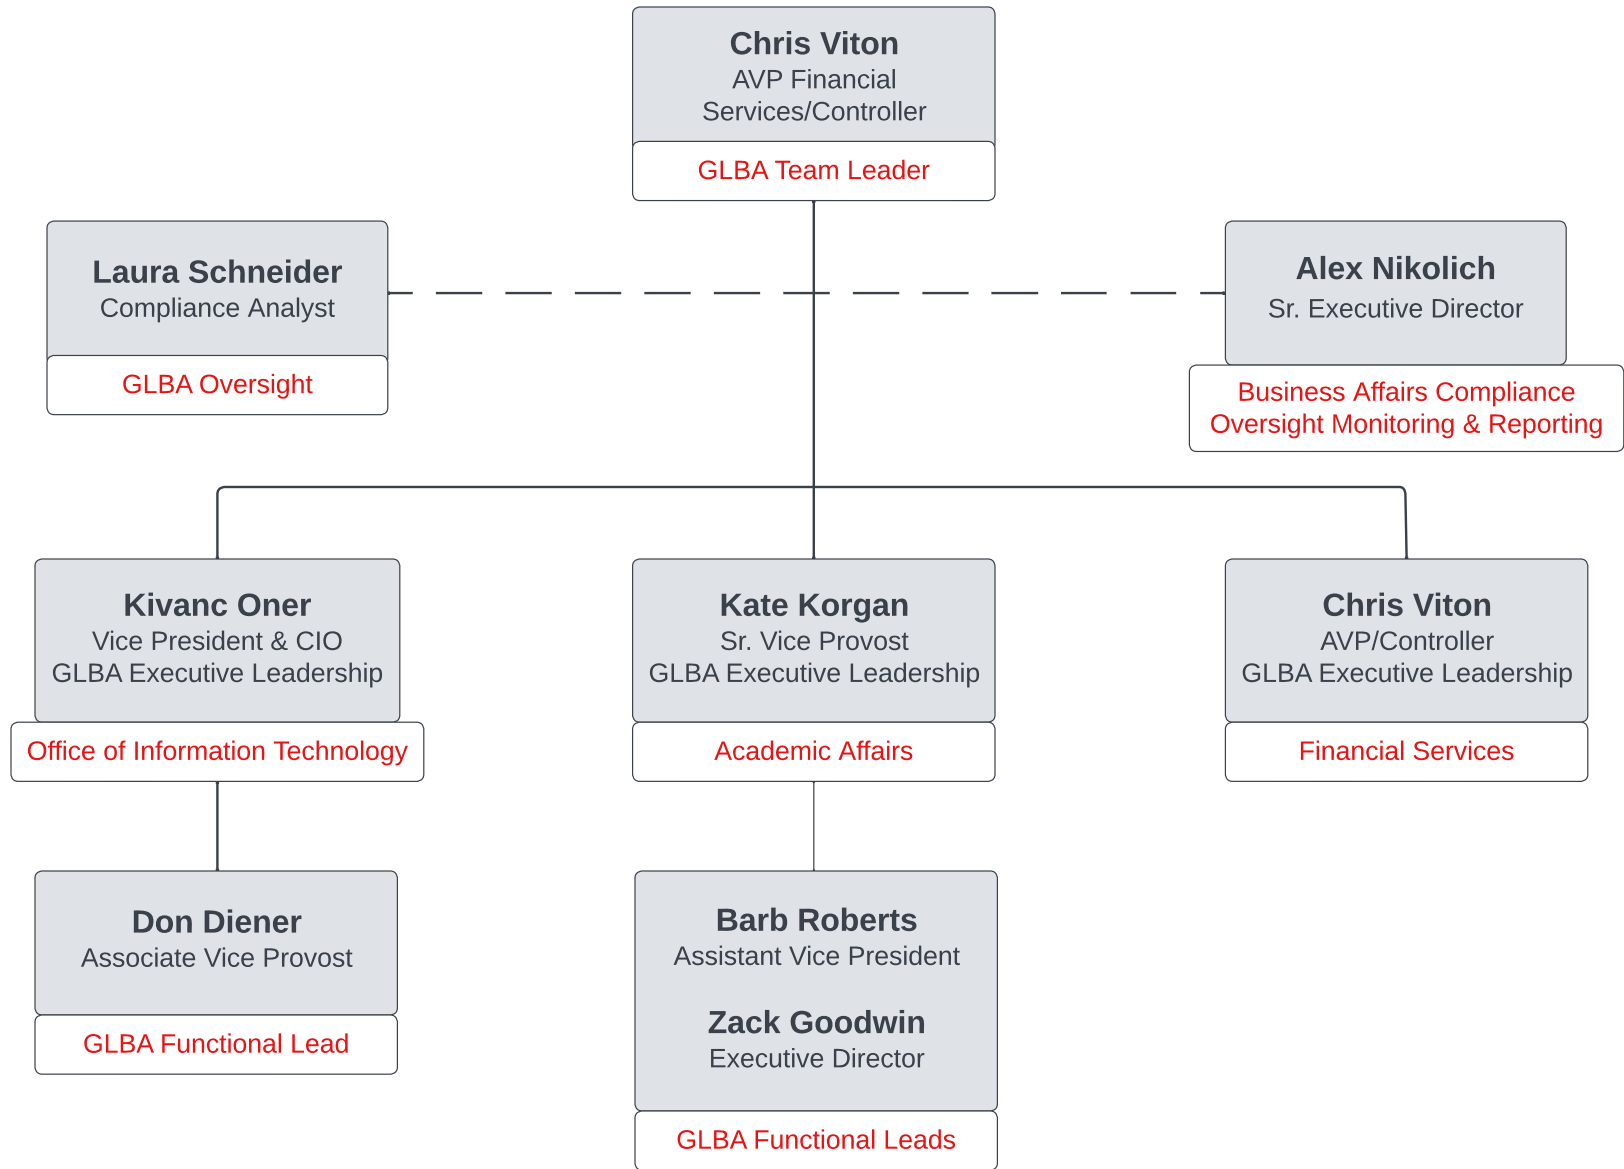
Chris Viton
AVP Financial Services/Controller
GLBA Team Leader

Laura Schneider
Compliance Analyst
GLBA Oversight

Alex Nikolich
Sr. Executive Director
Business Affairs Compliance Oversight Monitoring & Reporting

Kivanc Oner
Vice President & CIO
GLBA Executive Leadership
Office of Information Technology

Kate Korgan
Sr. Vice Provost
GLBA Executive Leadership
Academic Affairs

Chris Viton
AVP/Controller
GLBA Executive Leadership
Financial Services

Don Diener
Associate Vice Provost
GLBA Functional Lead

Barb Roberts
Assistant Vice President

Zack Goodwin
Executive Director
GLBA Functional Leads